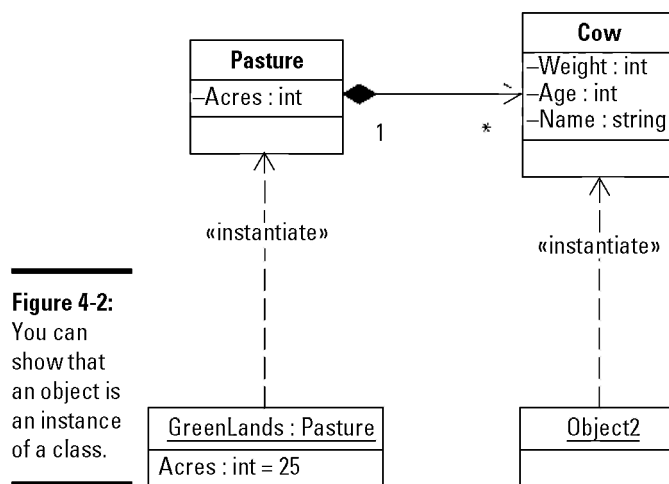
Pasture
–Acres : int

Cow
–Weight : int
–Age : int
–Name : string

1
*

«instantiate»

«instantiate»

Figure 4-2: You can show that an object is an instance of a class.

GreenLands : Pasture
Acres : int = 25

Object2